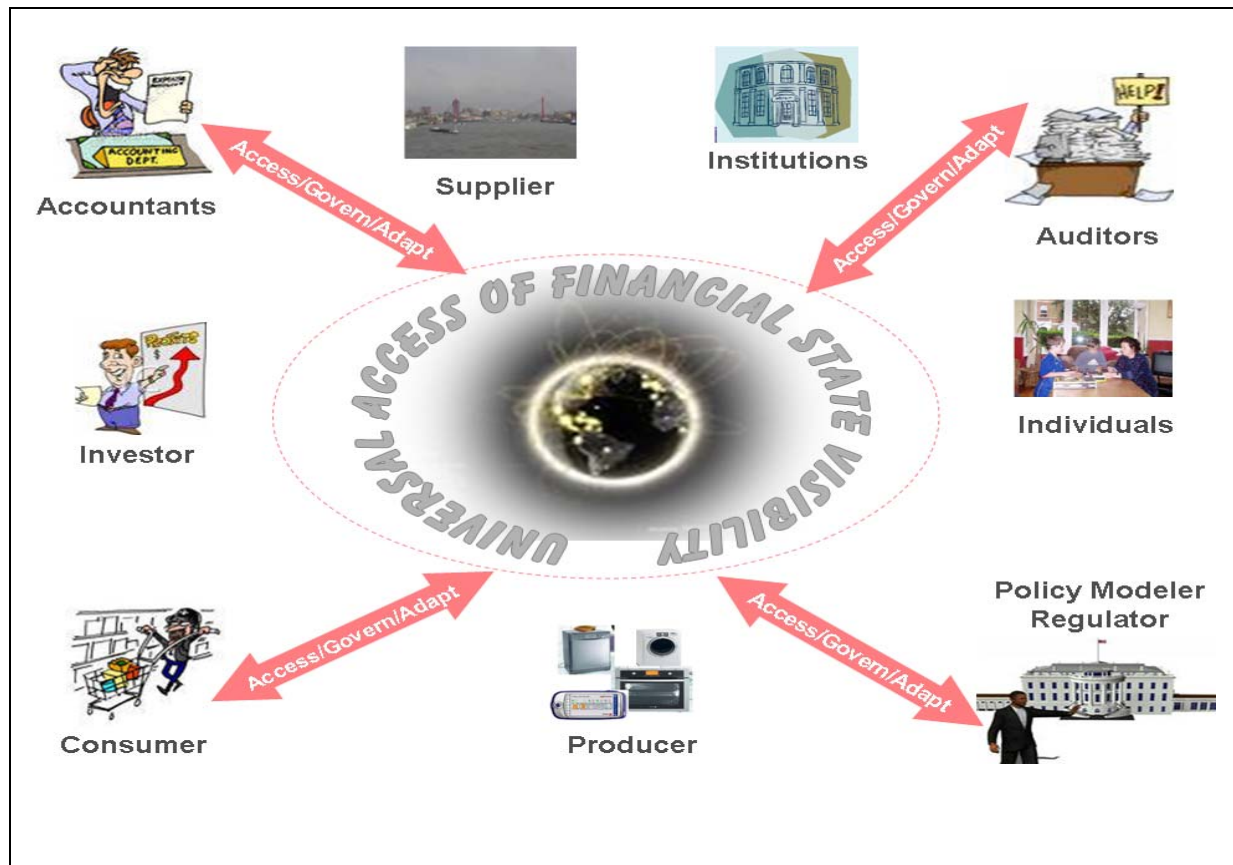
Accountants

ACCOUNTING DEPT.

Access/Govern/Adapt

Supplier

Institutions

HELP!

Access/Govern/Adapt

Auditors

UNIVERSAL ACCESS OF FINANCIAL STATE VISIBILITY

Investor

PROFITS

Individuals

Access/Govern/Adapt

Consumer

Producer

Access/Govern/Adapt

Policy Modeler Regulator